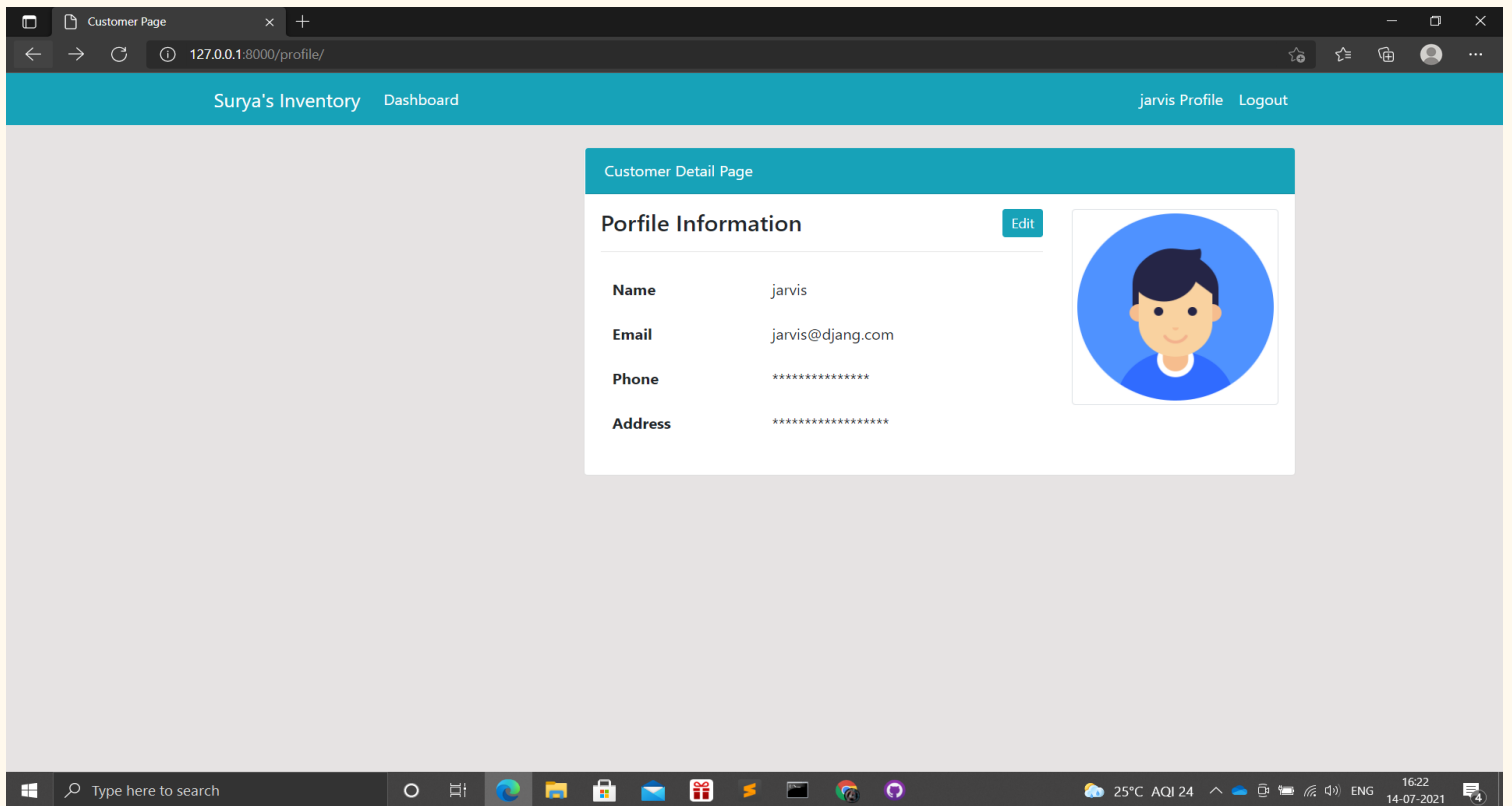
Customer Page

127.0.0.1:8000/profile/

Surya's Inventory Dashboard

jarvis Profile Logout

Customer Detail Page

Porfile Information

Edit

| | |
|---|---|
| **Name** | jarvis |
| **Email** | jarvis@djang.com |
| **Phone** | *************** |
| **Address** | ****************** |

Type here to search

25°C AQI 24 ENG 16:22 14-07-2021

4